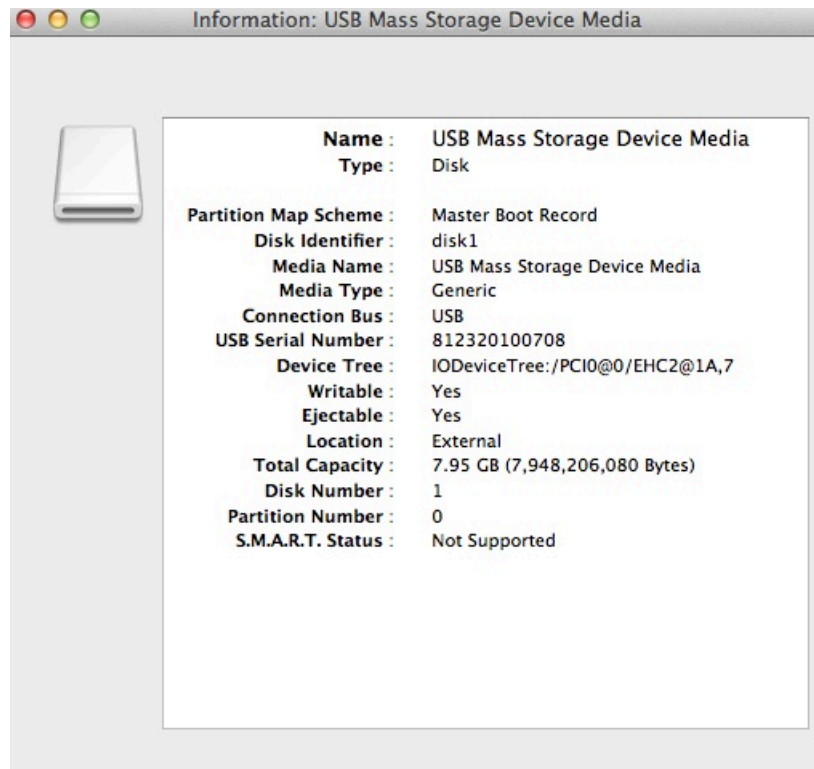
Information: USB Mass Storage Device Media

Name : USB Mass Storage Device Media
Type : Disk

Partition Map Scheme : Master Boot Record
Disk Identifier : disk1
Media Name : USB Mass Storage Device Media
Media Type : Generic
Connection Bus : USB
USB Serial Number : 812320100708
Device Tree : IODeviceTree:/PCI0@0/EHC2@1A,7
Writable : Yes
Ejectable : Yes
Location : External
Total Capacity : 7.95 GB (7,948,206,080 Bytes)
Disk Number : 1
Partition Number : 0
S.M.A.R.T. Status : Not Supported